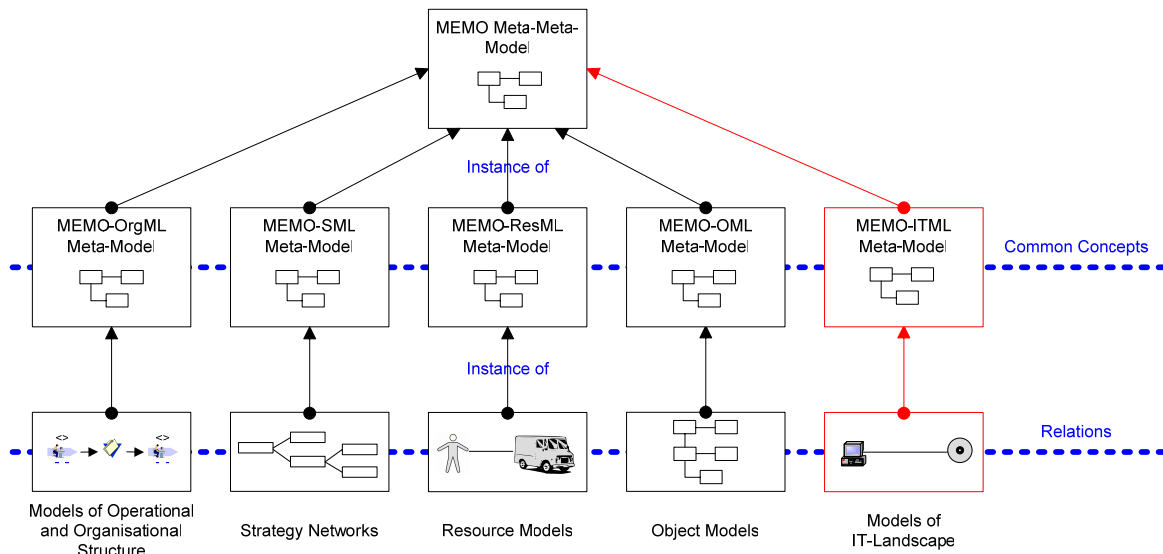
MEMO Meta-Meta-Model

Instance of

MEMO-OrgML Meta-Model

MEMO-SML Meta-Model

MEMO-ResML Meta-Model

MEMO-OML Meta-Model

MEMO-ITML Meta-Model

Common Concepts

Instance of

Relations

Models of Operational and Organisational Structure

Strategy Networks

Resource Models

Object Models

Models of IT-Landscape